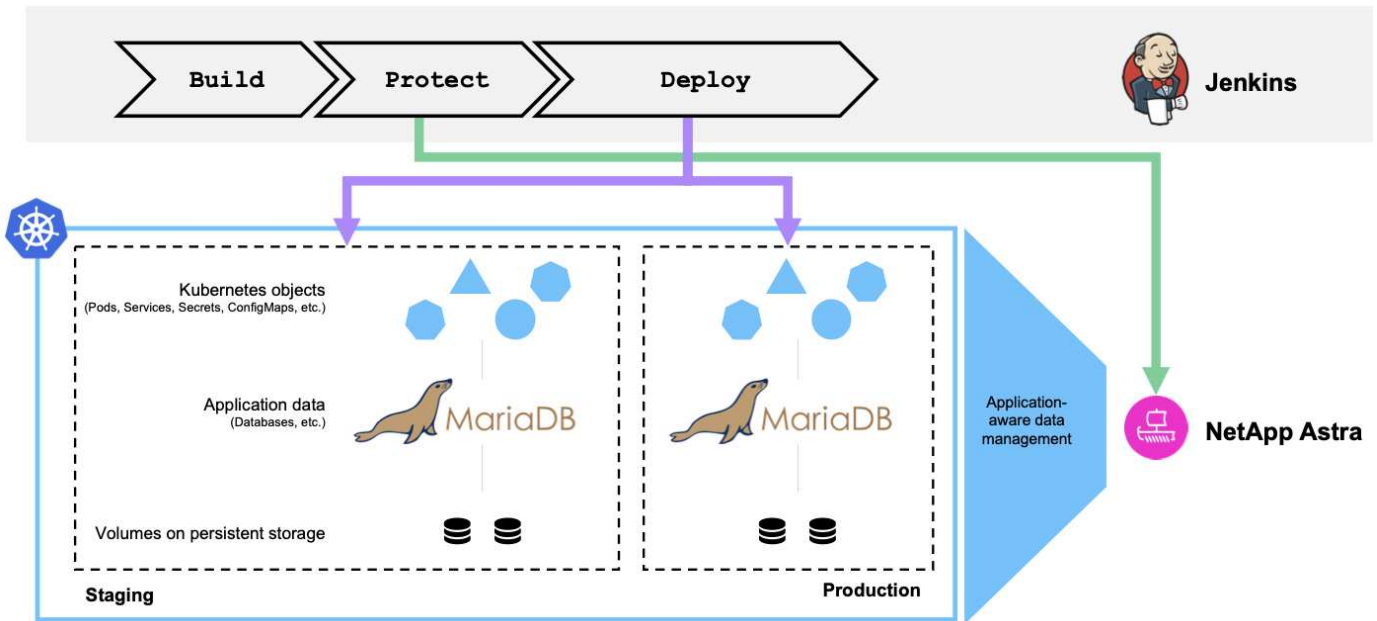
Build
Protect
Deploy
Jenkins

Kubernetes objects
(Pods, Services, Secrets, ConfigMaps, etc.)

Application data
(Databases, etc.)

MariaDB

MariaDB

Volumes on persistent storage

Staging

Production

Application-aware data management

NetApp Astra